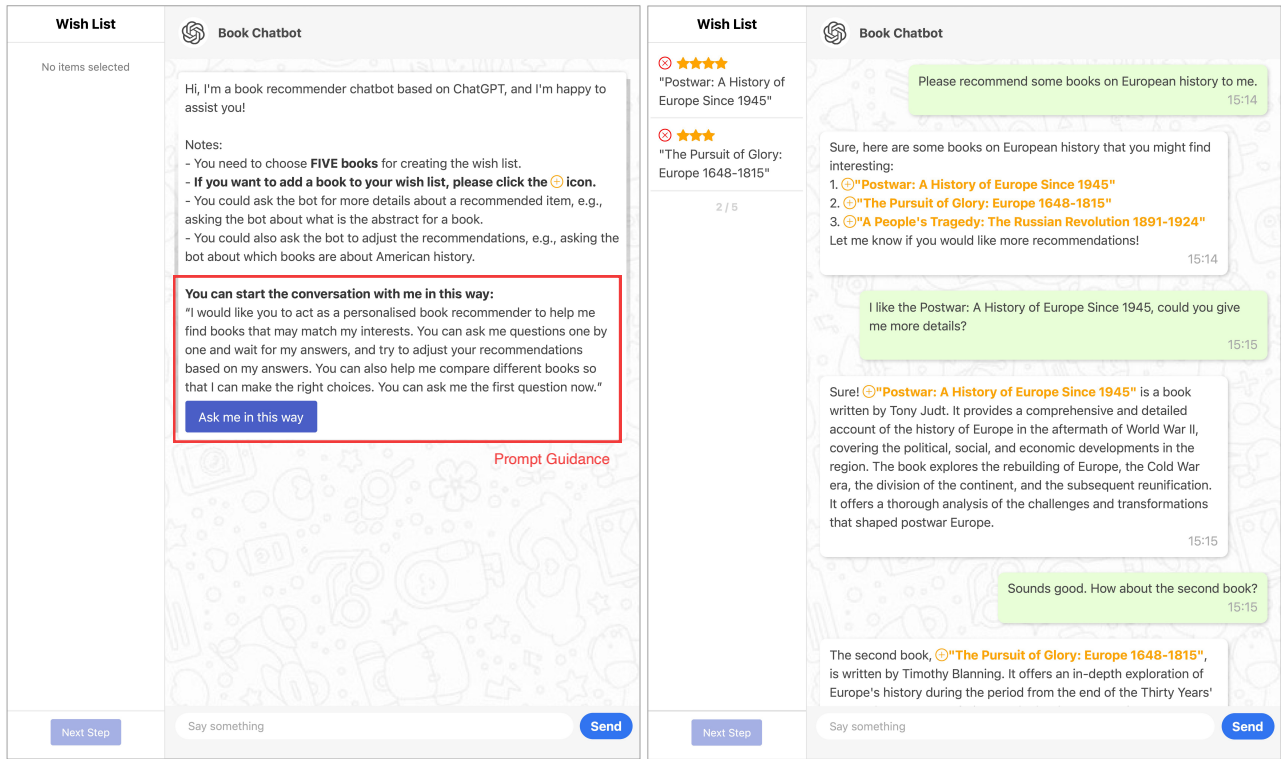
Wish List

No items selected

Next Step

Book Chatbot

Hi, I'm a book recommender chatbot based on ChatGPT, and I'm happy to assist you!

Notes:
- You need to choose **FIVE books** for creating the wish list.
- **If you want to add a book to your wish list, please click the ⊕ icon.**
- You could ask the bot for more details about a recommended item, e.g., asking the bot about what is the abstract for a book.
- You could also ask the bot to adjust the recommendations, e.g., asking the bot about which books are about American history.

**You can start the conversation with me in this way:**
"I would like you to act as a personalised book recommender to help me find books that may match my interests. You can ask me questions one by one and wait for my answers, and try to adjust your recommendations based on my answers. You can also help me compare different books so that I can make the right choices. You can ask me the first question now."

Ask me in this way

Prompt Guidance

Say something

Send

Wish List

⊗ ★★★★ "Postwar: A History of Europe Since 1945"

⊗ ★★★ "The Pursuit of Glory: Europe 1648-1815"

2 / 5

Next Step

Book Chatbot

Please recommend some books on European history to me.
15:14

Sure, here are some books on European history that you might find interesting:
1. ⊕"Postwar: A History of Europe Since 1945"
2. ⊕"The Pursuit of Glory: Europe 1648-1815"
3. ⊕"A People's Tragedy: The Russian Revolution 1891-1924"
Let me know if you would like more recommendations!
15:14

I like the Postwar: A History of Europe Since 1945, could you give me more details?
15:15

Sure! ⊕"Postwar: A History of Europe Since 1945" is a book written by Tony Judt. It provides a comprehensive and detailed account of the history of Europe in the aftermath of World War II, covering the political, social, and economic developments in the region. The book explores the rebuilding of Europe, the Cold War era, the division of the continent, and the subsequent reunification. It offers a thorough analysis of the challenges and transformations that shaped postwar Europe.
15:15

Sounds good. How about the second book?
15:15

The second book, ⊕"The Pursuit of Glory: Europe 1648-1815", is written by Timothy Blanning. It offers an in-depth exploration of Europe's history during the period from the end of the Thirty Years'

Say something

Send